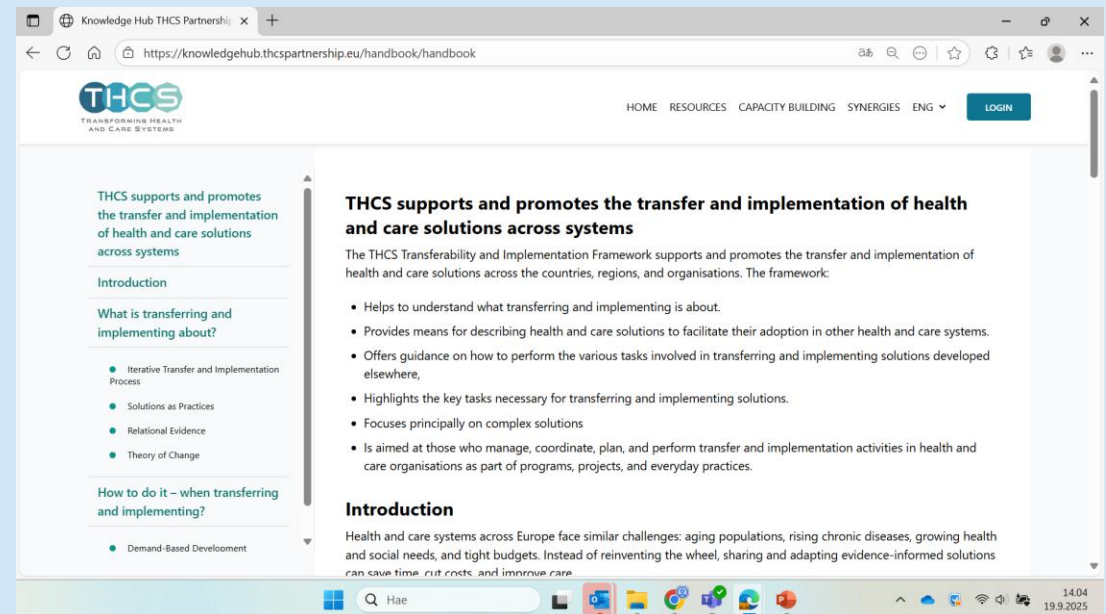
Knowledge Hub THCS Partnershi

https://knowledgehub.thcspartnership.eu/handbook/handbook

THCS
TRANSFORMING HEALTH AND CARE SYSTEMS

HOME RESOURCES CAPACITY BUILDING SYNERGIES ENG LOGIN

THCS supports and promotes the transfer and implementation of health and care solutions across systems

Introduction

What is transferring and implementing about?

Iterative Transfer and Implementation Process

Solutions as Practices

Relational Evidence

Theory of Change

How to do it – when transferring and implementing?

Demand-Based Development

THCS supports and promotes the transfer and implementation of health and care solutions across systems

The THCS Transferability and Implementation Framework supports and promotes the transfer and implementation of health and care solutions across the countries, regions, and organisations. The framework:

- Helps to understand what transferring and implementing is about.
- Provides means for describing health and care solutions to facilitate their adoption in other health and care systems.
- Offers guidance on how to perform the various tasks involved in transferring and implementing solutions developed elsewhere,
- Highlights the key tasks necessary for transferring and implementing solutions.
- Focuses principally on complex solutions
- Is aimed at those who manage, coordinate, plan, and perform transfer and implementation activities in health and care organisations as part of programs, projects, and everyday practices.

Introduction

Health and care systems across Europe face similar challenges: aging populations, rising chronic diseases, growing health and social needs, and tight budgets. Instead of reinventing the wheel, sharing and adapting evidence-informed solutions can save time, cut costs, and improve care.

Hae

14.04
19.9.2025